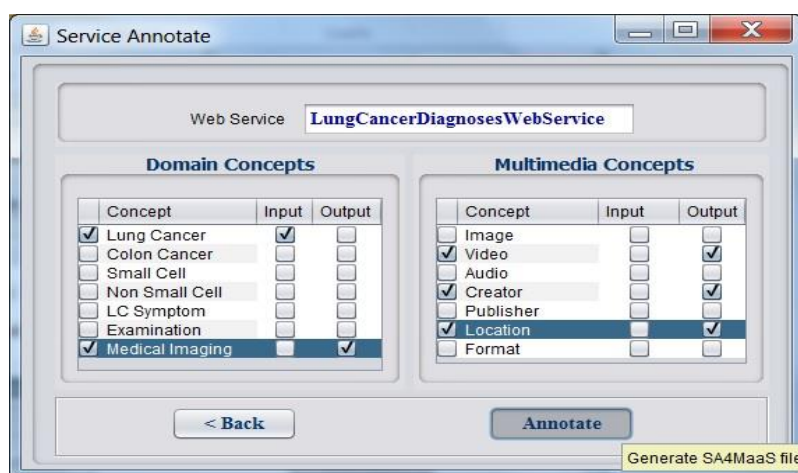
Service Annotate

Web Service LungCancerDiagnosesWebService

Domain Concepts

| | Concept | Input | Output |
|---|---|---|---|
| ☑ | Lung Cancer | ☑ | ☐ |
| ☐ | Colon Cancer | ☐ | ☐ |
| ☐ | Small Cell | ☐ | ☐ |
| ☐ | Non Small Cell | ☐ | ☐ |
| ☐ | LC Symptom | ☐ | ☐ |
| ☐ | Examination | ☐ | ☐ |
| ☑ | Medical Imaging | ☐ | ☑ |

Multimedia Concepts

| | Concept | Input | Output |
|---|---|---|---|
| ☐ | Image | ☐ | ☐ |
| ☑ | Video | ☐ | ☑ |
| ☐ | Audio | ☐ | ☐ |
| ☑ | Creator | ☐ | ☑ |
| ☐ | Publisher | ☐ | ☐ |
| ☑ | Location | ☐ | ☑ |
| ☐ | Format | ☐ | ☐ |

< Back

Annotate

Generate SA4MaaS file